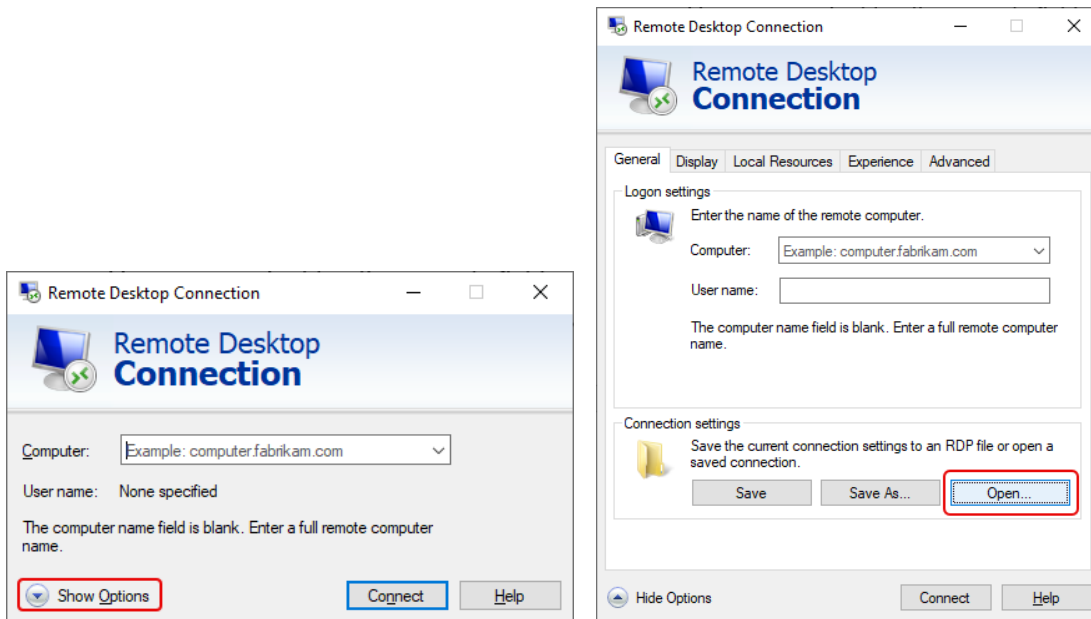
Remote Desktop Connection

Remote Desktop
Connection

Computer: Example: computer.fabrikam.com

User name: None specified

The computer name field is blank. Enter a full remote computer name.

Show Options

Connect

Help

Remote Desktop Connection

Remote Desktop
Connection

General | Display | Local Resources | Experience | Advanced

Logon settings

Enter the name of the remote computer.

Computer: Example: computer.fabrikam.com

User name:

The computer name field is blank. Enter a full remote computer name.

Connection settings

Save the current connection settings to an RDP file or open a saved connection.

Save

Save As...

Open...

Hide Options

Connect

Help